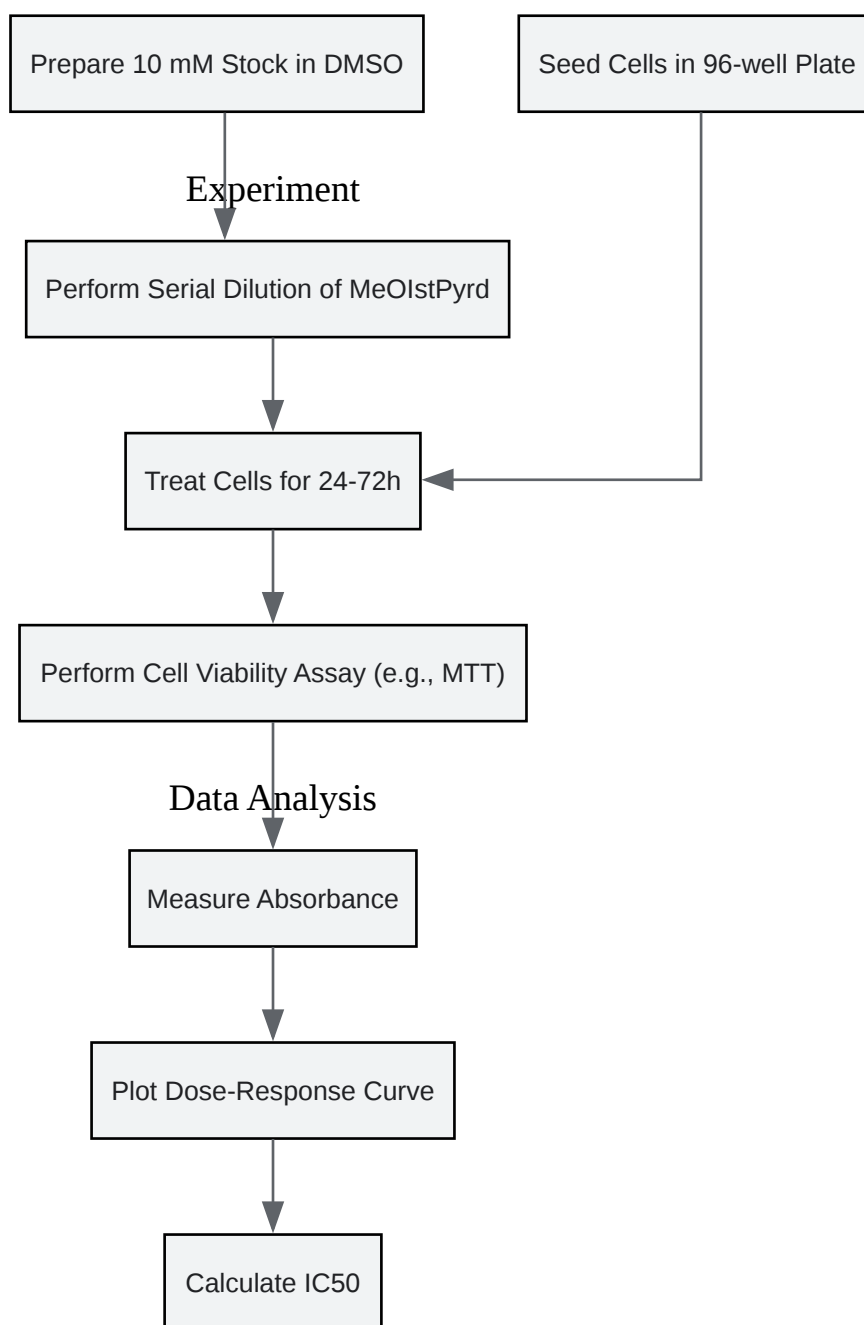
Prepare 10 mM Stock in DMSO

Seed Cells in 96-well Plate

Experiment

Perform Serial Dilution of MeOIstPyrd

Treat Cells for 24-72h

Perform Cell Viability Assay (e.g., MTT)

Data Analysis

Measure Absorbance

Plot Dose-Response Curve

Calculate IC50